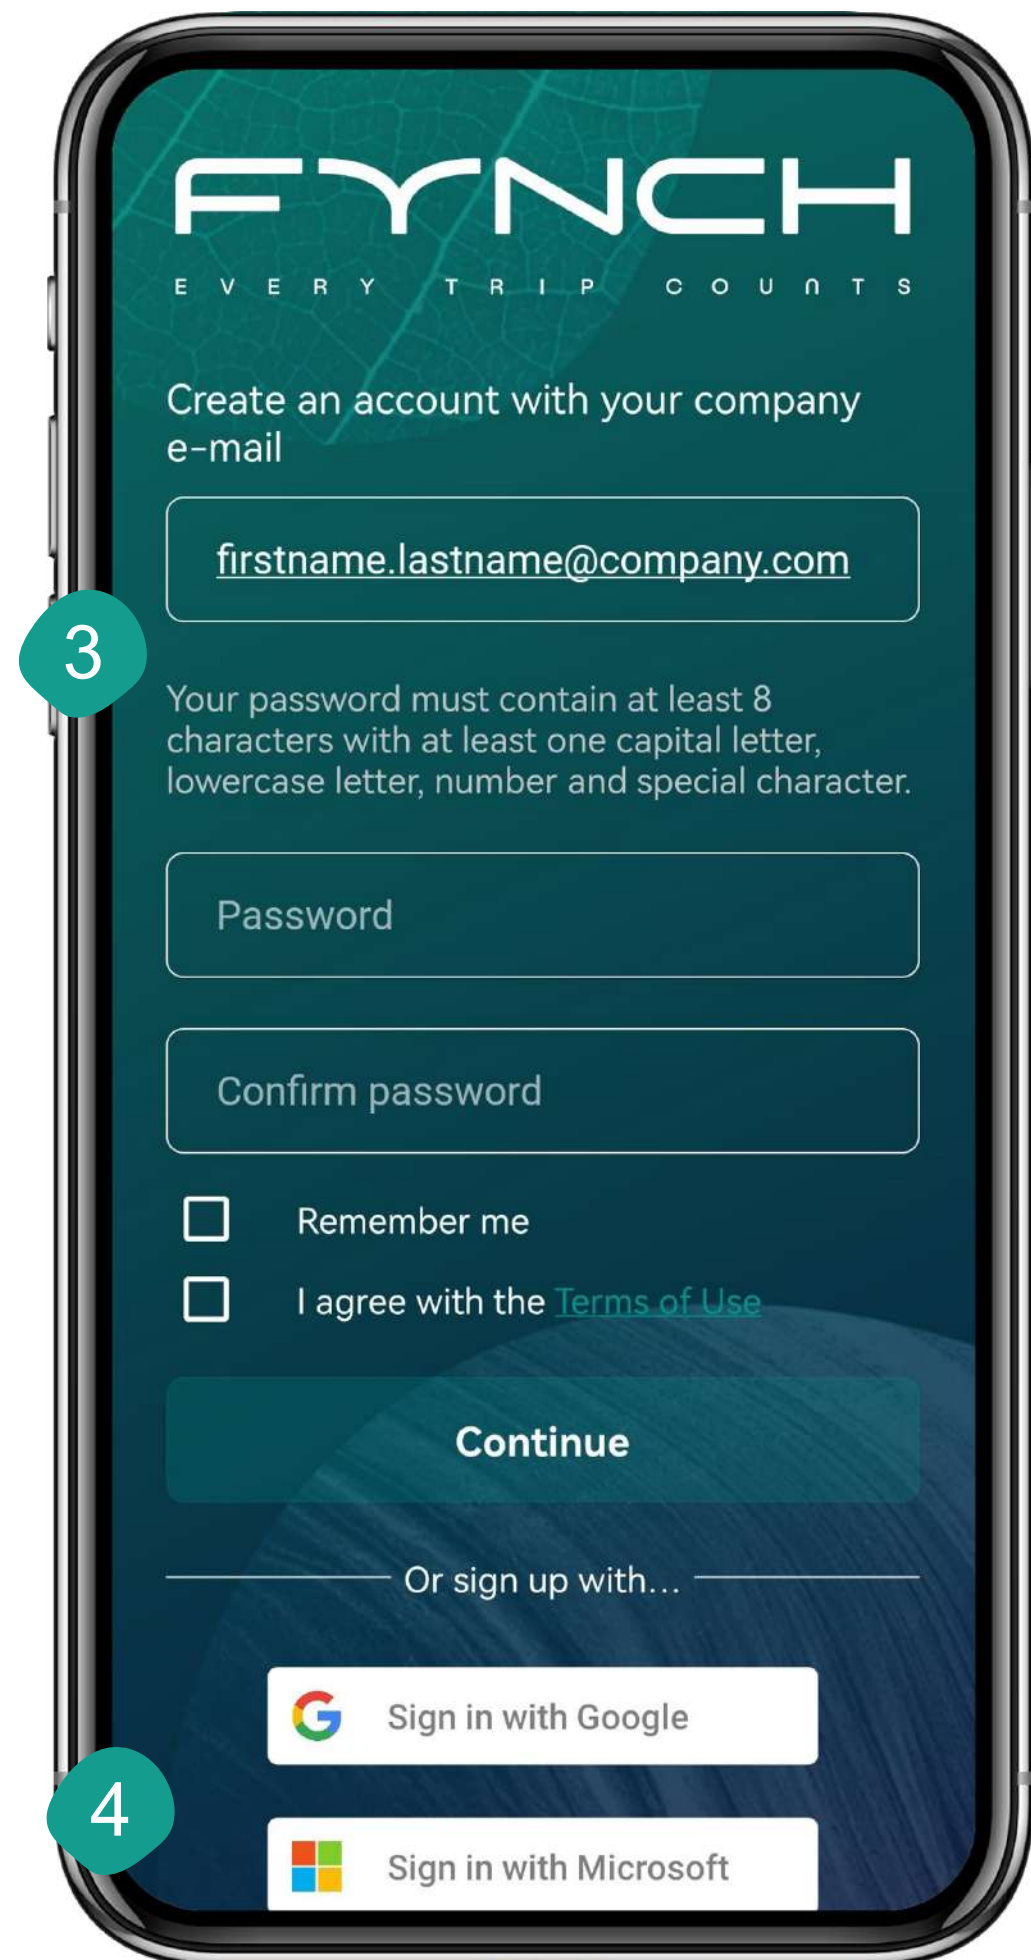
FYNCH

EVERY TRIP COUNTS

Create an account with your company e-mail

firstname.lastname@company.com

3

Your password must contain at least 8 characters with at least one capital letter, lowercase letter, number and special character.

Password

Confirm password

Remember me

I agree with the Terms of Use

Continue

Or sign up with...

Sign in with Google

4

Sign in with Microsoft